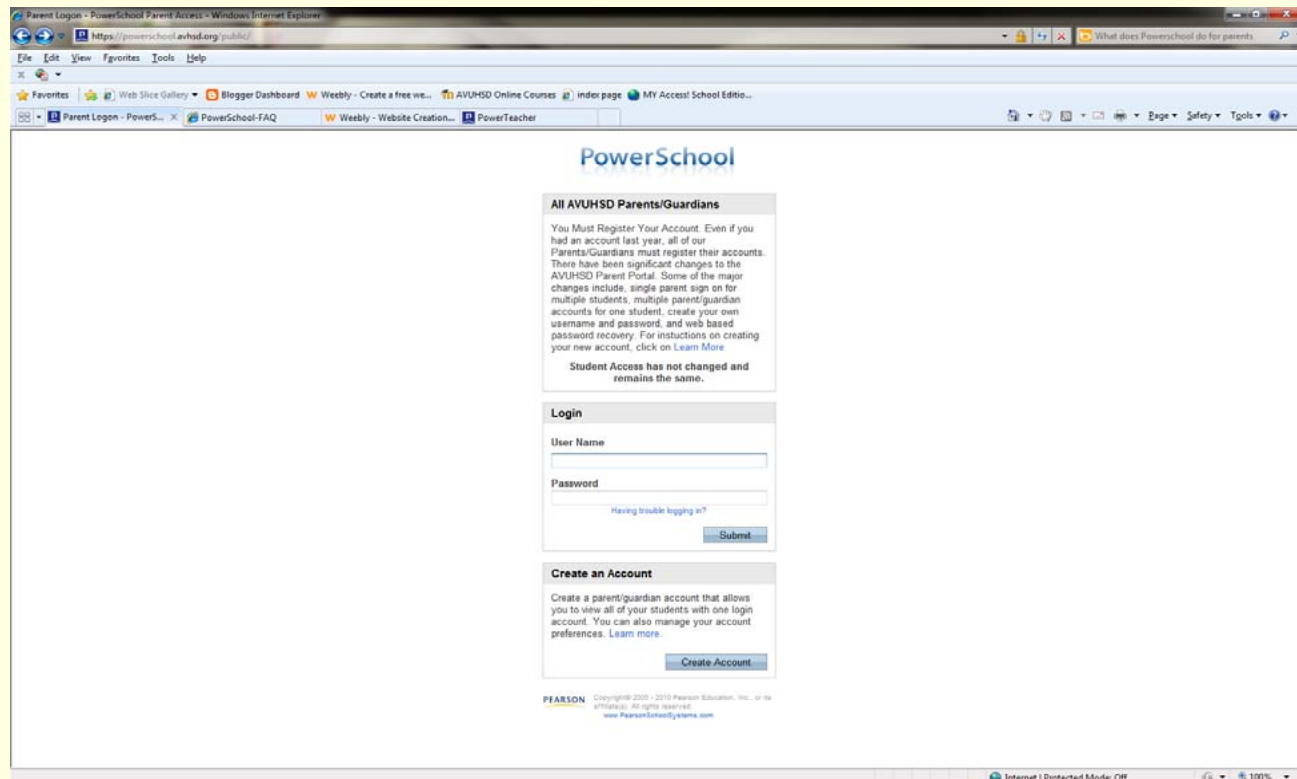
Parent Logon - PowerSchool Parent Access - Windows Internet Explorer

https://powerschool.avhsd.org/public/

What does Powerschool do for parents

File Edit View Favorites Tools Help

Favorites | Web Slice Gallery ▾ Blogger Dashboard Weebly - Create a free we... AVUHSD Online Courses index page MY Access! School Editio...

Parent Logon - PowerS... | PowerSchool-FAQ | Weebly - Website Creation... | PowerTeacher

Page ▾ Safety ▾ Tools ▾

PowerSchool

All AVUHSD Parents/Guardians

You Must Register Your Account. Even if you had an account last year, all of our Parents/Guardians must register their accounts. There have been significant changes to the AVUHSD Parent Portal. Some of the major changes include, single parent sign on for multiple students, multiple parent/guardian accounts for one student, create your own username and password, and web based password recovery. For instuctions on creating your new account, click on Learn More

Student Access has not changed and remains the same.

Login

User Name

Password

Having trouble logging in?

Submit

Create an Account

Create a parent/guardian account that allows you to view all of your students with one login account. You can also manage your account preferences. Learn more.

Create Account

PEARSON Copyright© 2005 - 2010 Pearson Education, Inc., or its affiliate(s). All rights reserved. www.PearsonSchoolSystems.com

Internet | Protected Mode: Off

100%